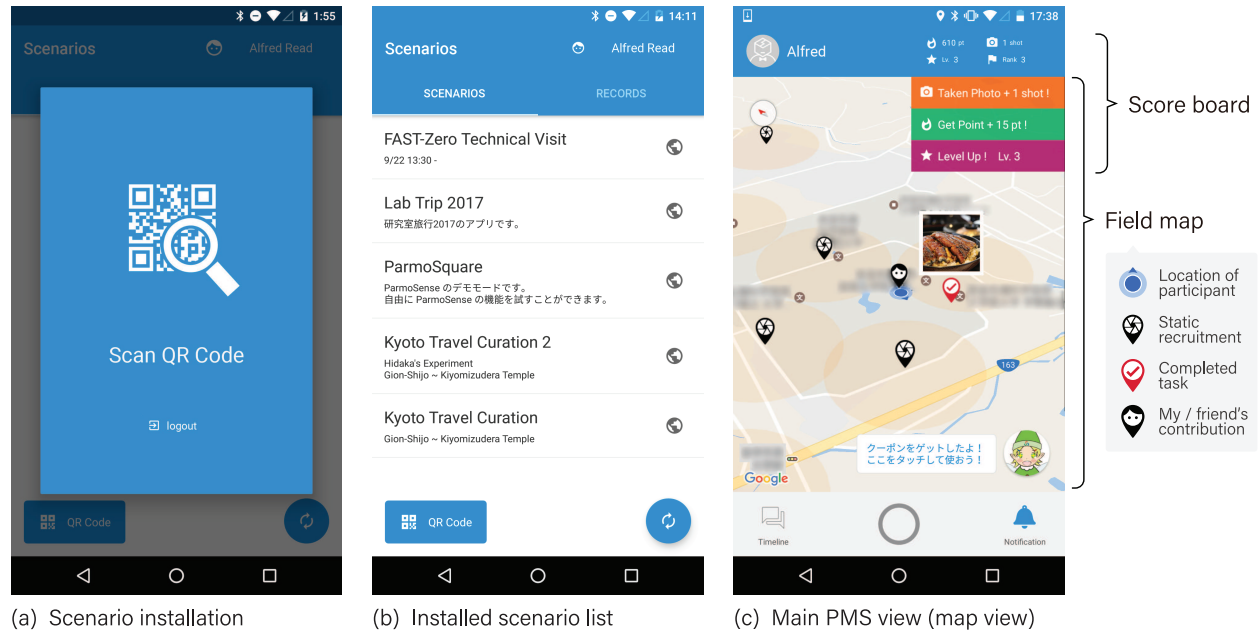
1:55

Scenarios

Alfred Read

Scan QR Code

logout

QR Code

(a) Scenario installation

14:11

Scenarios

Alfred Read

SCENARIOS

RECORDS

FAST-Zero Technical Visit

9/22 13:30 -

Lab Trip 2017

研究室旅行2017のアプリです。

ParmoSquare

ParmoSense のデモモードです。
自由に ParmoSense の機能を試すことができます。

Kyoto Travel Curation 2

Hidaka's Experiment
Gion-Shijo ~ Kiyomizudera Temple

Kyoto Travel Curation

Gion-Shijo ~ Kiyomizudera Temple

QR Code

(b) Installed scenario list

17:38

Alfred

610 pt

1 shot

Lv. 3

Rank 3

Taken Photo + 1 shot !

Get Point + 15 pt !

Level Up ! Lv. 3

163

クーポンをゲットしたよ！
ここをタッチして使おう！

Google

Timeline

Notification

(c) Main PMS view (map view)

Score board

Field map

Location of participant

Static recruitment

Completed task

My / friend's contribution